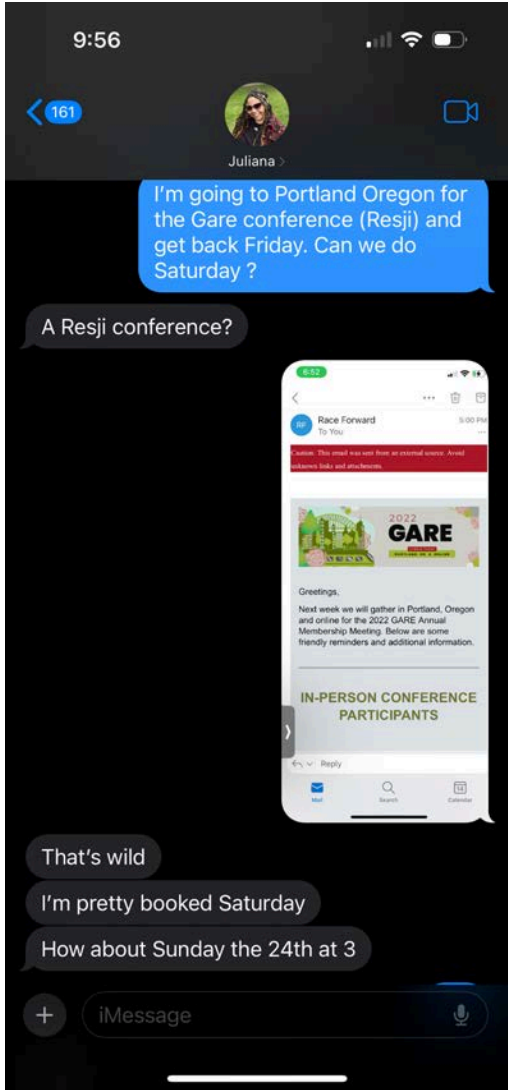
9:56

161

Juliana >

I'm going to Portland Oregon for the Gare conference (Resji) and get back Friday. Can we do Saturday ?

A Resji conference?

6:52

RF Race Forward
To You
5:00 PM

Caution: This email was sent from an external source. Avoid unknown links and attachments.

2022 GARE

Greetings,

Next week we will gather in Portland, Oregon and online for the 2022 GARE Annual Membership Meeting. Below are some friendly reminders and additional information.

IN-PERSON CONFERENCE PARTICIPANTS

Reply

Mail Search Calendar

That's wild

I'm pretty booked Saturday

How about Sunday the 24th at 3

iMessage